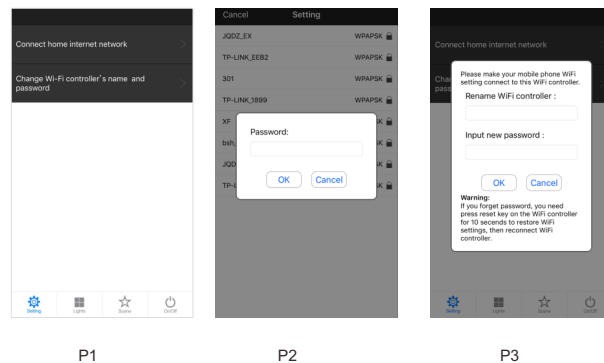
Connect home internet network

Change Wi-Fi controller's name and password

Setting Lights Scene On/Off

P1

Cancel Setting

JQDZ_EX WPAPSK

TP-LINK_EEB2 WPAPSK

301 WPAPSK

TP-LINK_1899 WPAPSK

XF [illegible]K

bsh_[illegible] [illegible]K

JQD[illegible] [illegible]K

TP-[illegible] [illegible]K

Password:

OK Cancel

P2

Connect home internet network

Chan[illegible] pass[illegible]

Please make your mobile phone WiFi setting connect to this WiFi controller.

Rename WiFi controller :

Input new password :

OK Cancel

Warning:
If you forget password, you need press reset key on the WiFi controller for 10 seconds to restore WiFi settings, then reconnect WiFi controller.

Setting Lights Scene On/Off

P3